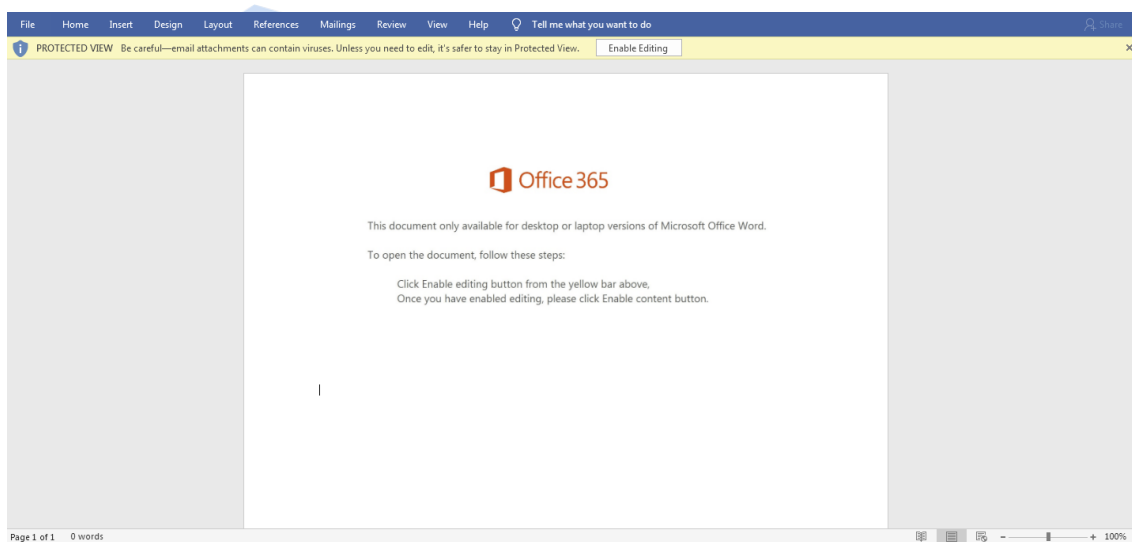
File Home Insert Design Layout References Mailings Review View Help Tell me what you want to do Share

PROTECTED VIEW Be careful—email attachments can contain viruses. Unless you need to edit, it's safer to stay in Protected View. Enable Editing

Office 365

This document only available for desktop or laptop versions of Microsoft Office Word.

To open the document, follow these steps:

Click Enable editing button from the yellow bar above,
Once you have enabled editing, please click Enable content button.

Page 1 of 1 0 words

100%